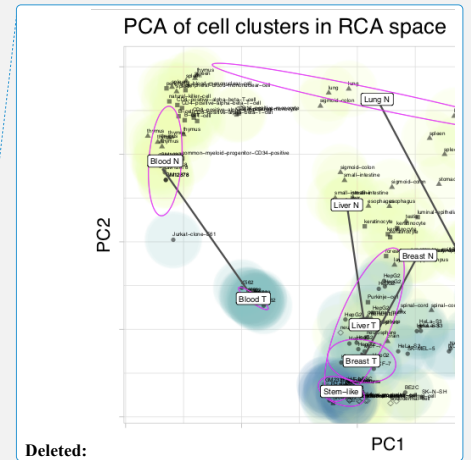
PCA of cell clusters in RCA space

PC2

PC1

Lung N

Blood N

Liver N

Breast N

Blood T

Liver T

Breast T

Stem-like

thymus

lung

sigmoid-colon

spleen

Jurkat-clone-E61

small-intestine

sigmoid-colon

esophagus

keratinocyte

HepG2

HepG2

HepG2

Purkinje

spinal-cord

BE2C

SK-N-SH

common-myeloid-progenitor-CD34-positive

natural-killer-cell

K562

MCF-7

HeLa-S3

Deleted: